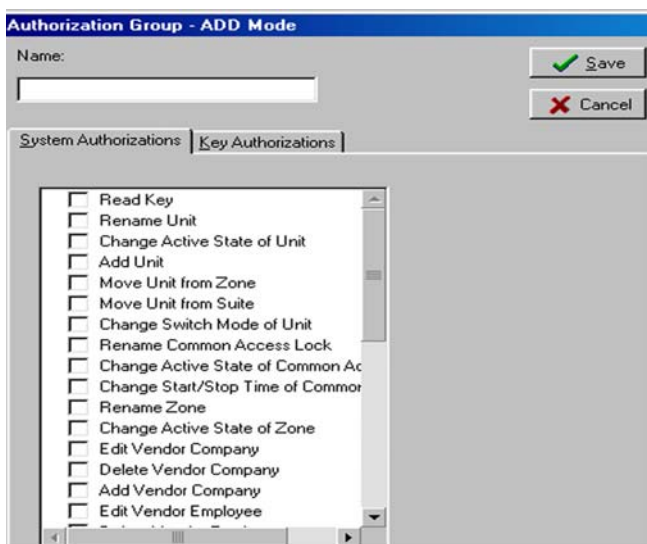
Authorization Group - ADD Mode

Name:

Save

Cancel

System Authorizations | Key Authorizations

Read Key
Rename Unit
Change Active State of Unit
Add Unit
Move Unit from Zone
Move Unit from Suite
Change Switch Mode of Unit
Rename Common Access Lock
Change Active State of Common Ac
Change Start/Stop Time of Commor
Rename Zone
Change Active State of Zone
Edit Vendor Company
Delete Vendor Company
Add Vendor Company
Edit Vendor Employee
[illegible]